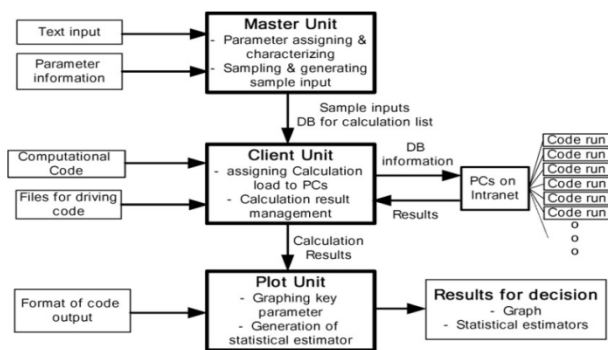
Text input

Parameter information

Master Unit
- Parameter assigning & characterizing
- Sampling & generating sample input

Sample inputs
DB for calculation list

Computational Code

Files for driving code

Client Unit
- assigning Calculation load to PCs
- Calculation result management

DB information

Results

PCs on Intranet

Code run
Code run
Code run
Code run
Code run
Code run
o
o
o

Calculation Results

Format of code output

Plot Unit
- Graphing key parameter
- Generation of statistical estimator

Results for decision
- Graph
- Statistical estimators